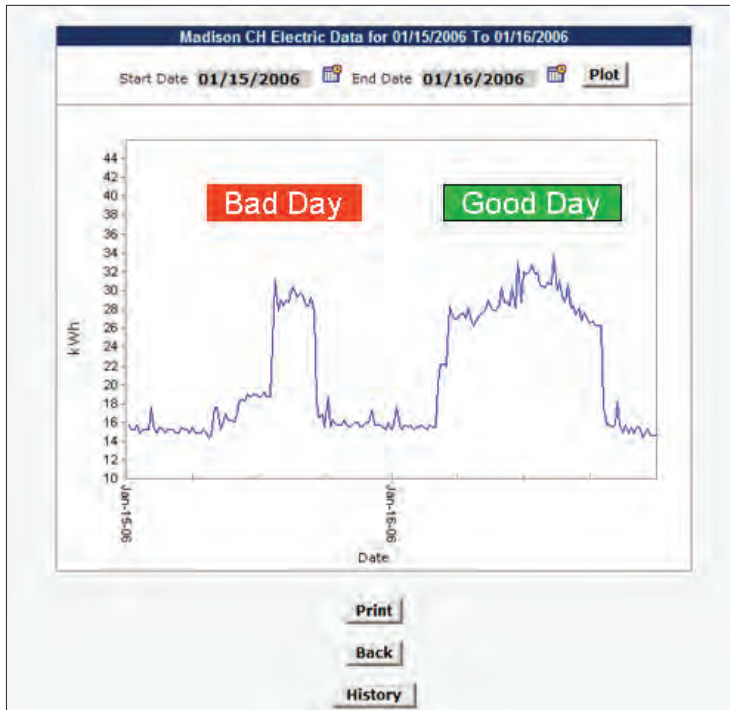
Madison CH Electric Data for 01/15/2006 To 01/16/2006

Start Date 01/15/2006 End Date 01/16/2006 Plot

Bad Day

Good Day

44
42
40
38
36
34
32
30
28
26
24
22
20
18
16
14
12
10

kWh

Jan-15-06

Jan-16-06

Date

Print

Back

History